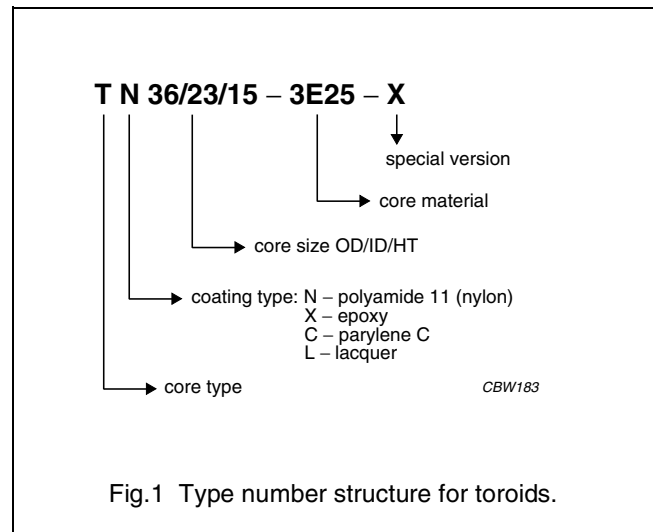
T N 36/23/15 – 3E25 – X

special version

core material

core size OD/ID/HT

coating type: N – polyamide 11 (nylon)
X – epoxy
C – parylene C
L – lacquer

core type

CBW183

Fig.1 Type number structure for toroids.